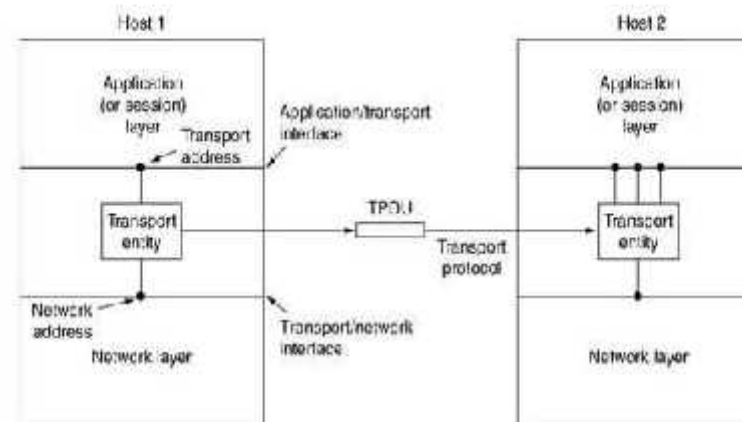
Host 1

Application (or session) layer

Transport address

Application/transport interface

Transport entity

TPDU

Transport protocol

Network address

Transport/network interface

Network layer

Host 2

Application (or session) layer

Transport entity

Network layer